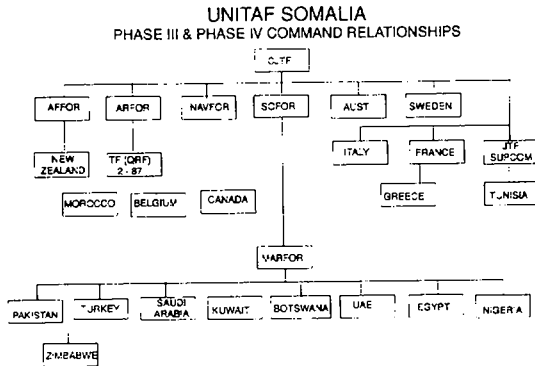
UNITAF SOMALIA
PHASE III & PHASE IV COMMAND RELATIONSHIPS

CJTF

AFFOR
ARFOR
NAVFOR
SOFOR
AUST
SWEDEN

NEW ZEALAND
TF (QRF) 2-87
ITALY
FRANCE
JTF SUPCOM

MOROCCO
BELGIUM
CANADA
GREECE
TUNISIA

MARFOR

PAKISTAN
TURKEY
SAUDI ARABIA
KUWAIT
BOTSWANA
UAE
EGYPT
NIGERIA

ZIMBABWE